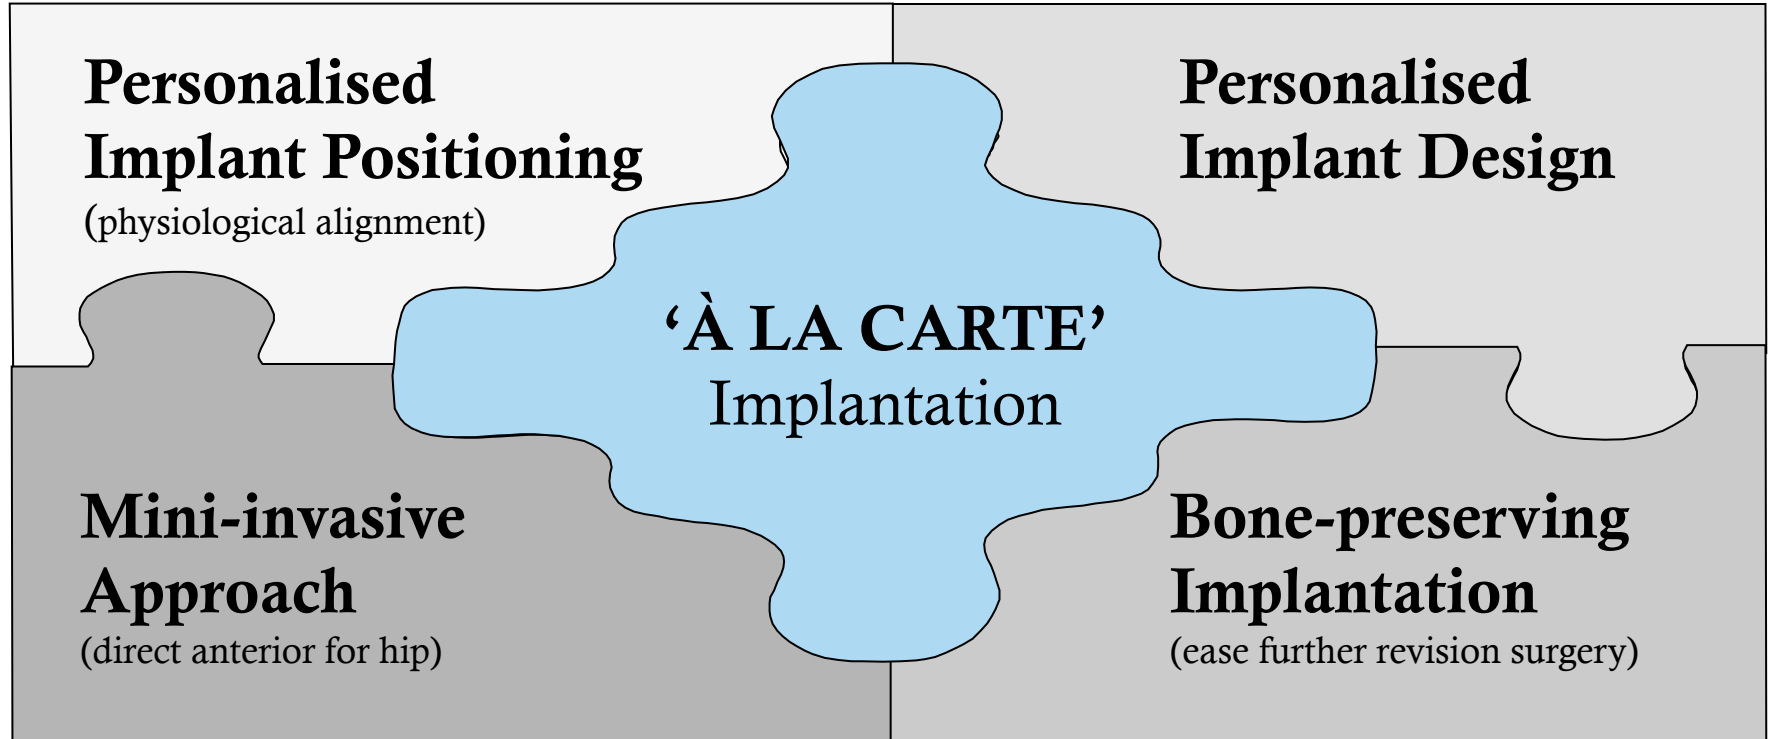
Personalised Implant Positioning
(physiological alignment)

Personalised Implant Design

‘À LA CARTE’
Implantation

Mini-invasive Approach
(direct anterior for hip)

Bone-preserving Implantation
(ease further revision surgery)